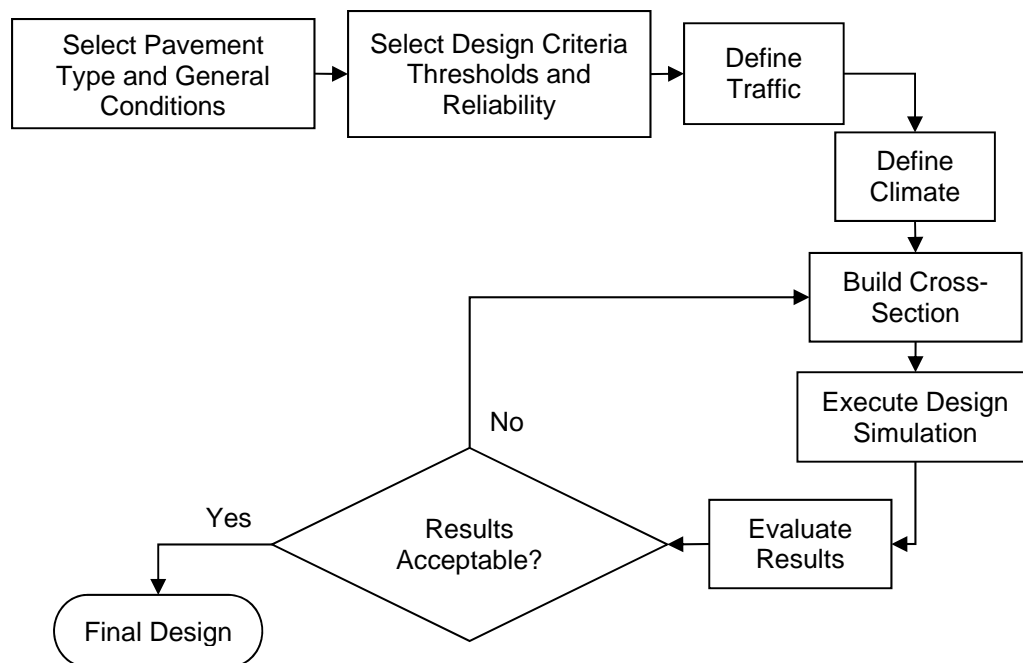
Select Pavement Type and General Conditions

Select Design Criteria Thresholds and Reliability

Define Traffic

Define Climate

Build Cross-Section

Execute Design Simulation

Evaluate Results

Results Acceptable?

No

Yes

Final Design